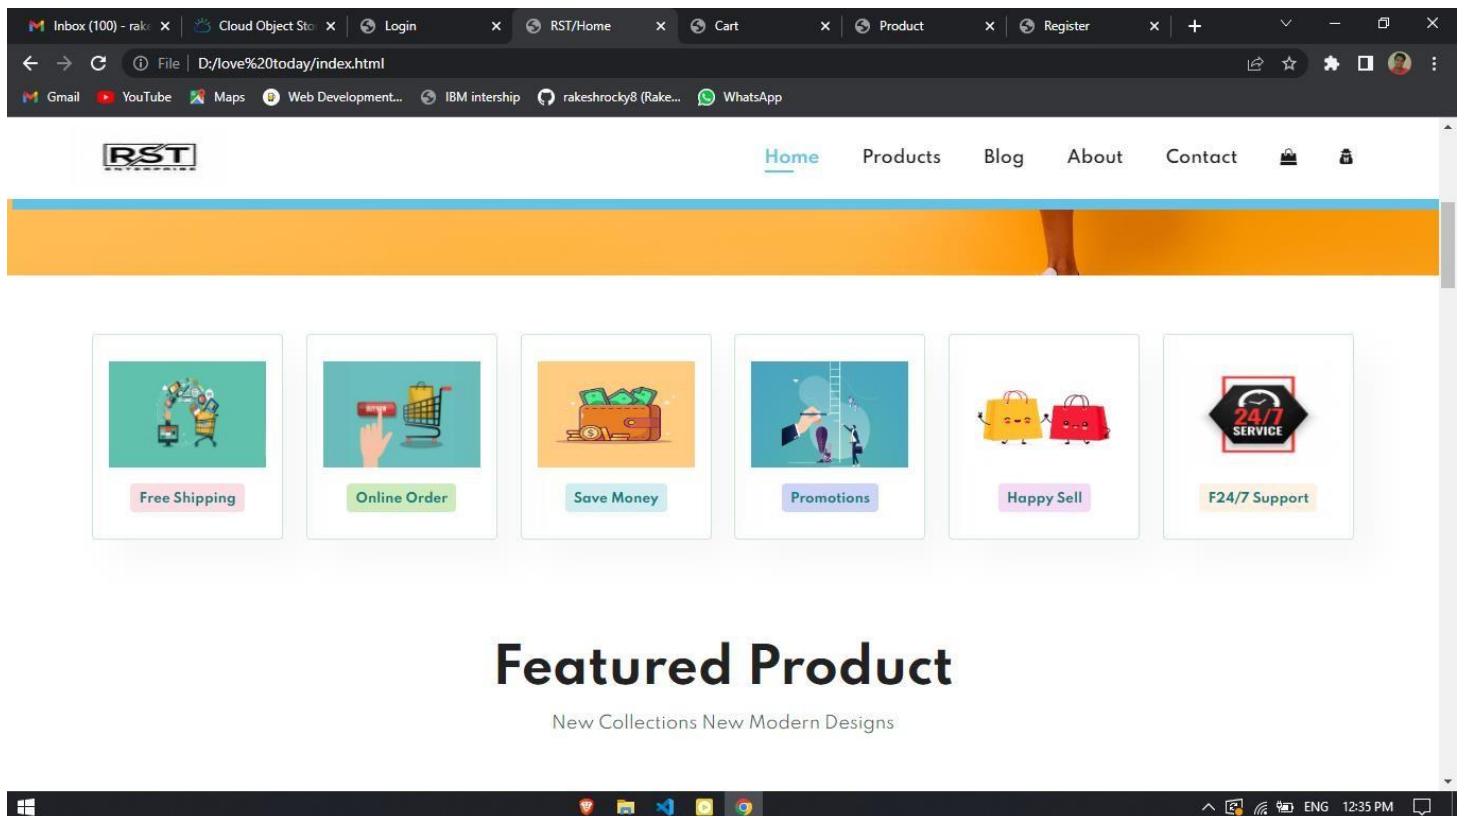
Inbox (100) - rak ×
Cloud Object Sto ×
Login ×
RST/Home ×
Cart ×
Product ×
Register ×
+

File | D:/love%20today/index.html

Gmail YouTube Maps Web Development... IBM intership rakeshrocky8 (Rake... WhatsApp

RST
ENTERPRISE

Home Products Blog About Contact

Free Shipping

Online Order

Save Money

Promotions

Happy Sell

24/7 SERVICE

F24/7 Support

Featured Product

New Collections New Modern Designs

ENG 12:35 PM